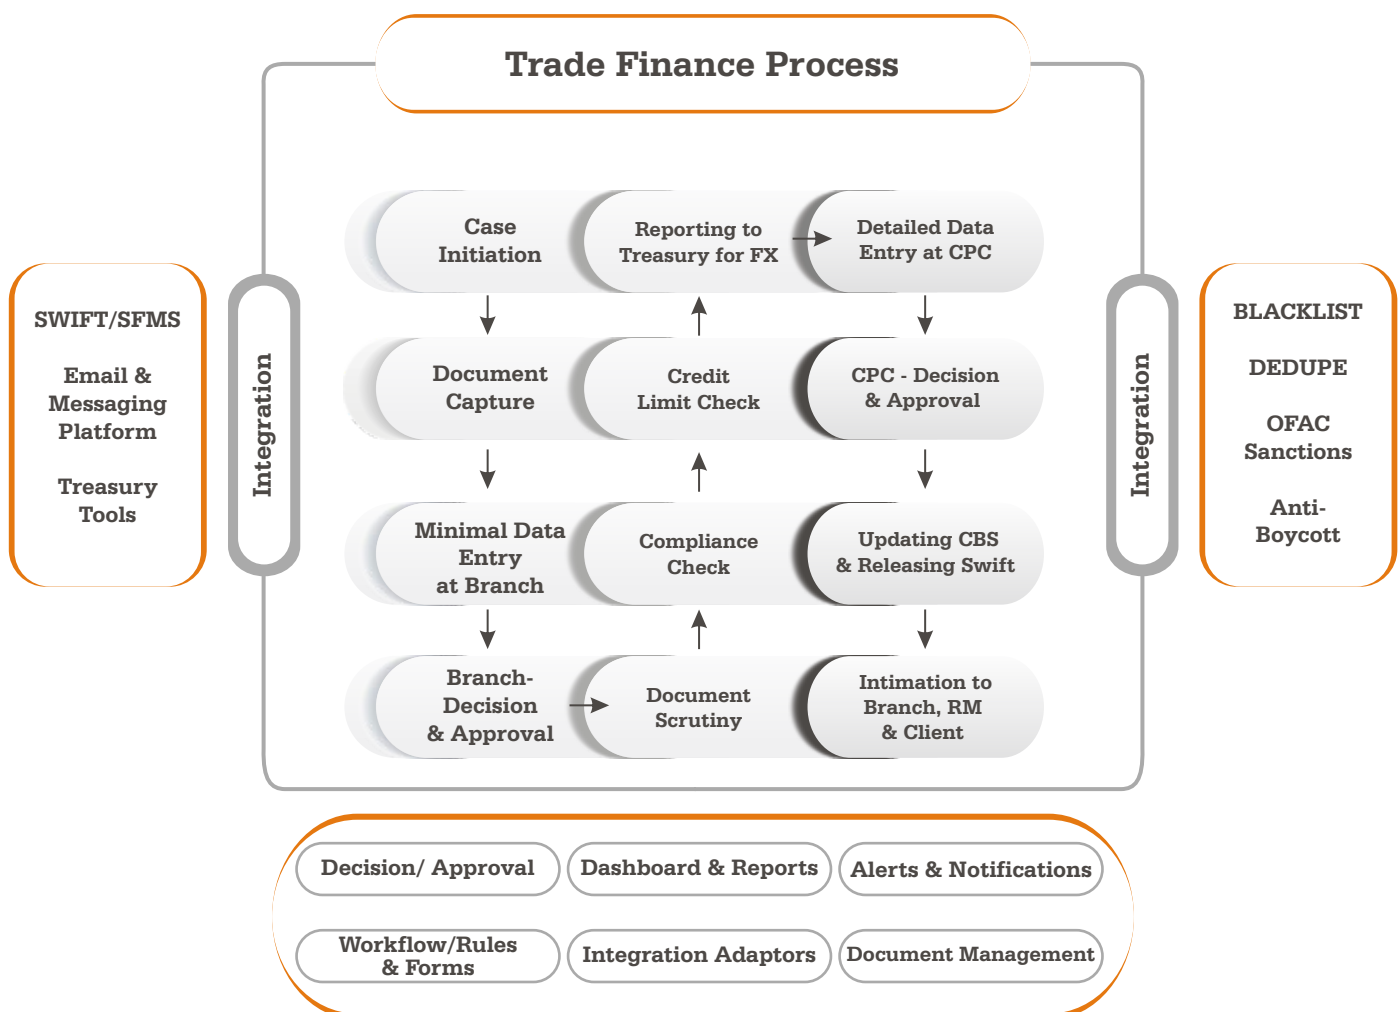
Trade Finance Process

SWIFT/SFMS

Email & Messaging Platform

Treasury Tools

Integration

Case Initiation

Reporting to Treasury for FX

Detailed Data Entry at CPC

Document Capture

Credit Limit Check

CPC - Decision & Approval

Minimal Data Entry at Branch

Compliance Check

Updating CBS & Releasing Swift

Branch-Decision & Approval

Document Scrutiny

Intimation to Branch, RM & Client

Integration

BLACKLIST

DEDUPE

OFAC Sanctions

Anti-Boycott

Decision/ Approval

Dashboard & Reports

Alerts & Notifications

Workflow/Rules & Forms

Integration Adaptors

Document Management